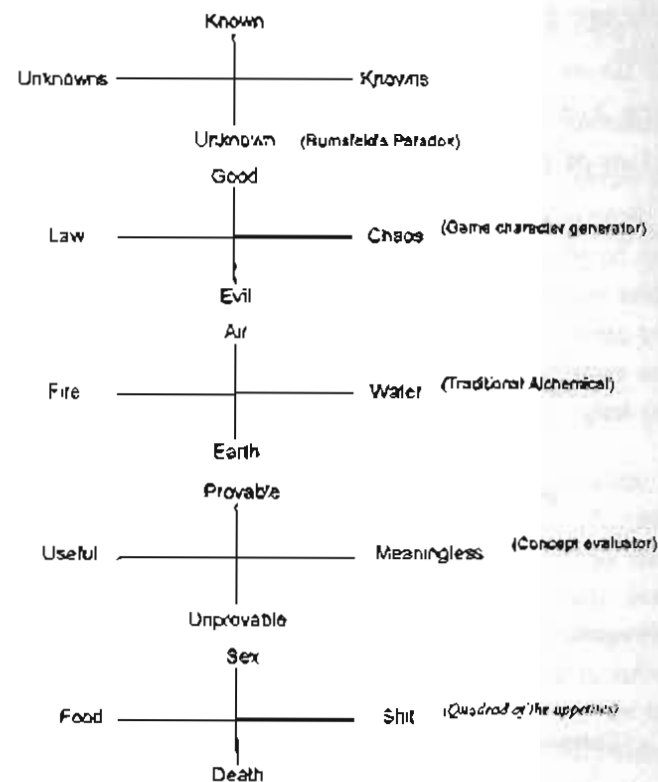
Known

Unknowns — Knowns

Unknown (Rumsfeld's Paradox)

Good

Law — Chaos (Game character generator)

Evil

Air

Fire — Water (Traditional Alchemical)

Earth

Provable

Useful — Meaningless (Concept evaluator)

Unprovable

Sex

Food — Shit (Quadrad of the appetites)

Death